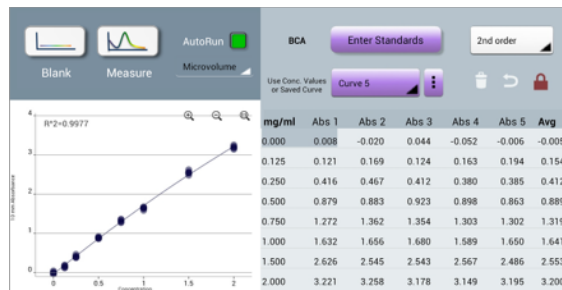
Blank

Measure

AutoRun

Microvolume

BCA

Enter Standards

2nd order

Use Conc. Values or Saved Curve

Curve 5

R^2=0.9977

4

3

2

1

0

0

0.5

1

1.5

2

10 mm Absorbance

Concentration

| mg/ml | Abs 1 | Abs 2 | Abs 3 | Abs 4 | Abs 5 | Avg |
|---|---|---|---|---|---|---|
| 0.000 | 0.008 | -0.020 | 0.044 | -0.052 | -0.006 | -0.00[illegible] |
| 0.125 | 0.121 | 0.169 | 0.124 | 0.163 | 0.194 | 0.15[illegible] |
| 0.250 | 0.416 | 0.467 | 0.412 | 0.380 | 0.385 | 0.41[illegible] |
| 0.500 | 0.879 | 0.883 | 0.923 | 0.898 | 0.863 | 0.88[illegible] |
| 0.750 | 1.272 | 1.362 | 1.354 | 1.303 | 1.302 | 1.31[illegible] |
| 1.000 | 1.632 | 1.656 | 1.680 | 1.589 | 1.650 | 1.64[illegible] |
| 1.500 | 2.626 | 2.545 | 2.543 | 2.567 | 2.486 | 2.55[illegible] |
| 2.000 | 3.221 | 3.258 | 3.178 | 3.149 | 3.195 | 3.20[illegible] |